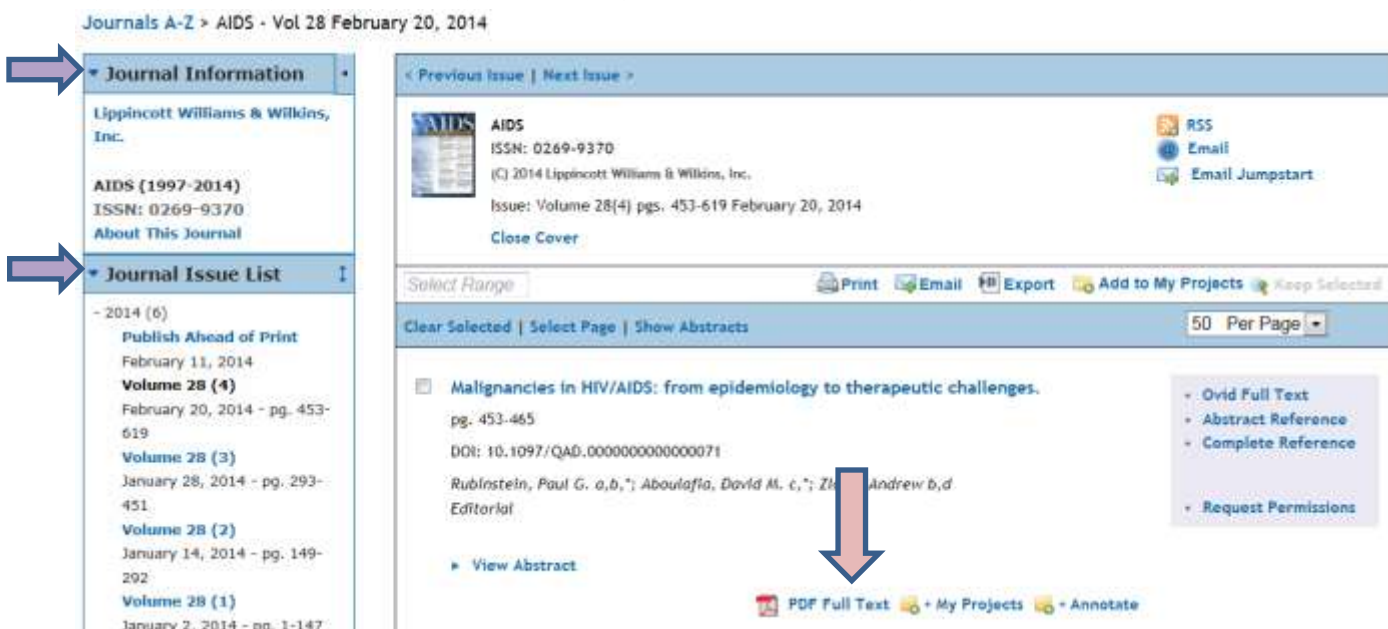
Journals A-Z > AIDS - Vol 28 February 20, 2014

Journal Information

Lippincott Williams & Wilkins, Inc.

AIDS (1997-2014)
ISSN: 0269-9370
About This Journal

Journal Issue List

- 2014 (6)
Publish Ahead of Print
February 11, 2014
Volume 28 (4)
February 20, 2014 - pg. 453-619
Volume 28 (3)
January 28, 2014 - pg. 293-451
Volume 28 (2)
January 14, 2014 - pg. 149-292
Volume 28 (1)
January 2, 2014 - pg. 1-147

< Previous Issue | Next Issue >

AIDS
ISSN: 0269-9370
(C) 2014 Lippincott Williams & Wilkins, Inc.
Issue: Volume 28(4) pgs. 453-619 February 20, 2014
Close Cover

RSS
Email
Email Jumpstart

Select Range
Print Email Export Add to My Projects Keep Selected

Clear Selected | Select Page | Show Abstracts
50 Per Page

Malignancies in HIV/AIDS: from epidemiology to therapeutic challenges.
pg. 453-465
DOI: 10.1097/QAD.0000000000000071
Rubinstein, Paul G. a,b,*; Aboulafia, David M. c,*; Zl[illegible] Andrew b,d
Editorial

View Abstract

Ovid Full Text
Abstract Reference
Complete Reference

Request Permissions

PDF Full Text + My Projects + Annotate